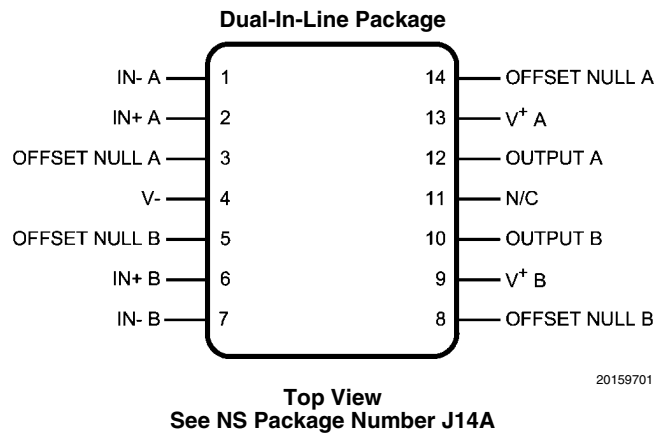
Dual-In-Line Package

IN- A 1
IN+ A 2
OFFSET NULL A 3
V- 4
OFFSET NULL B 5
IN+ B 6
IN- B 7

14 OFFSET NULL A
13 $V^+$ A
12 OUTPUT A
11 N/C
10 OUTPUT B
9 $V^+$ B
8 OFFSET NULL B

20159701

Top View
See NS Package Number J14A